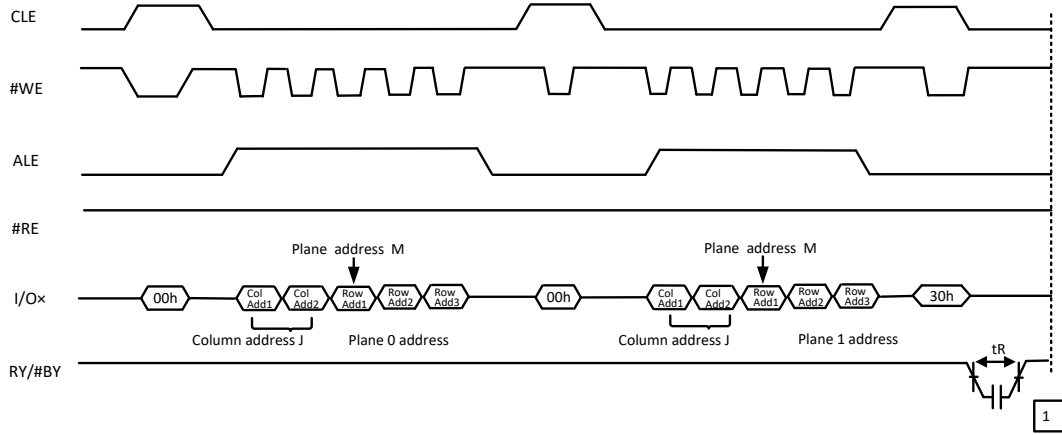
CLE

#WE

ALE

#RE

I/O×

RY/#BY

Plane address M

Plane address M

00h

Col Add1

Col Add2

Row Add1

Row Add2

Row Add3

00h

Col Add1

Col Add2

Row Add1

Row Add2

Row Add3

30h

Column address J

Plane 0 address

Column address J

Plane 1 address

tR

1